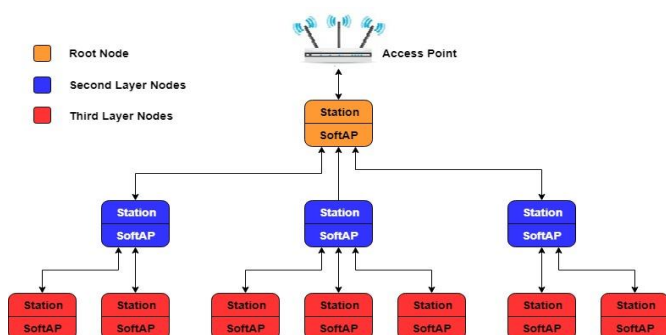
Root Node

Second Layer Nodes

Third Layer Nodes

Access Point

Station
SoftAP

Station
SoftAP

Station
SoftAP

Station
SoftAP

Station
SoftAP

Station
SoftAP

Station
SoftAP

Station
SoftAP

Station
SoftAP

Station
SoftAP

Station
SoftAP